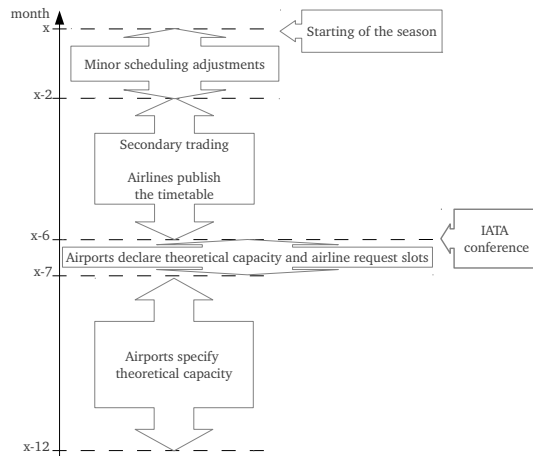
month

x

Starting of the season

Minor scheduling adjustments

x-2

Secondary trading

Airlines publish the timetable

x-6

IATA conference

Airports declare theoretical capacity and airline request slots

x-7

Airports specify theoretical capacity

x-12